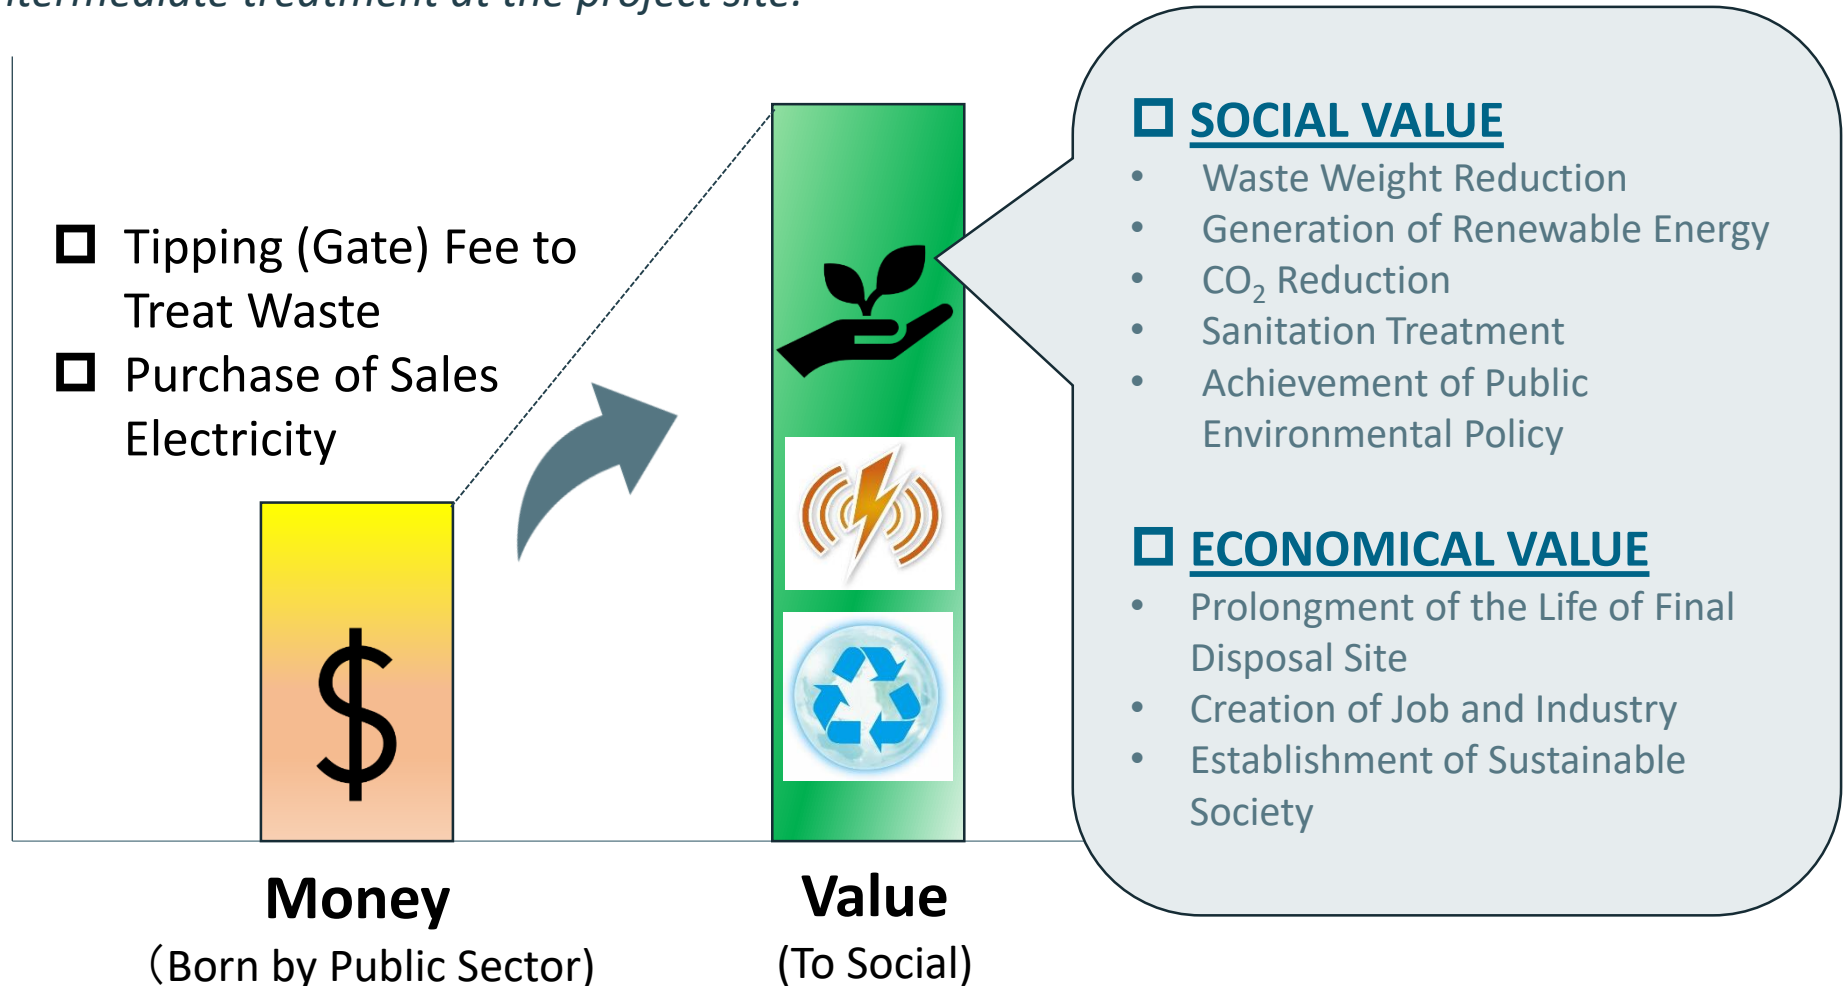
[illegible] treatment at the project site.

□ Tipping (Gate) Fee to Treat Waste
□ Purchase of Sales Electricity

$

□ SOCIAL VALUE
• Waste Weight Reduction
• Generation of Renewable Energy
• $CO_2$ Reduction
• Sanitation Treatment
• Achievement of Public Environmental Policy

□ ECONOMICAL VALUE
• Prolongment of the Life of Final Disposal Site
• Creation of Job and Industry
• Establishment of Sustainable Society

Money
(Born by Public Sector)

Value
(To Social)